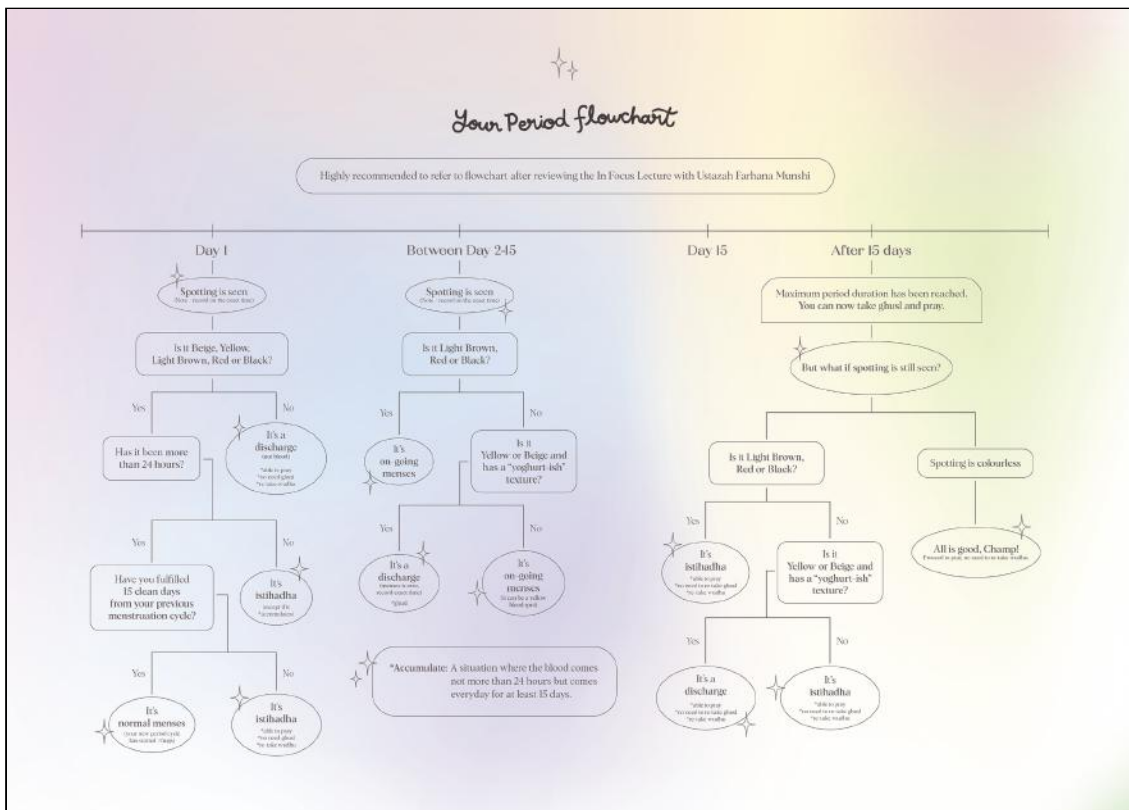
Your Period flowchart

Highly recommended to refer to flowchart after reviewing the In Focus Lecture with Ustazah Farhana Munshi

Day 1

Spotting is seen
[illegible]

Is it Beige, Yellow, Light Brown, Red or Black?

Yes

No

Has it been more than 24 hours?

It's a discharge
(not blood)
*able to pray
*no need ghusl
*to take wudhu

Yes

No

Have you fulfilled 15 clean days from your previous menstruation cycle?

It's istihadha
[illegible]

Yes

No

It's normal menses
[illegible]

It's istihadha
*able to pray
*no need ghusl
*to take wudhu

Between Day 2-15

Spotting is seen
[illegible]

Is it Light Brown, Red or Black?

Yes

No

It's on-going menses

Is it Yellow or Beige and has a "yoghurt-ish" texture?

Yes

No

It's a discharge
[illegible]

It's on-going menses
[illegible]

*Accumulate: A situation where the blood comes not more than 24 hours but comes everyday for at least 15 days.

Day 15

After 15 days

Maximum period duration has been reached. You can now take ghusl and pray.

But what if spotting is still seen?

Is it Light Brown, Red or Black?

Yes

No

It's istihadha
*able to pray
*no need ghusl
*to take wudhu

Is it Yellow or Beige and has a "yoghurt-ish" texture?

Yes

No

It's a dischange
*able to pray
*no need to re-take ghusl
*to take wudhu

It's istihadha
*able to pray
*no need to re-take ghusl
*to take wudhu

Spotting is colourless

All is good, Champ!
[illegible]